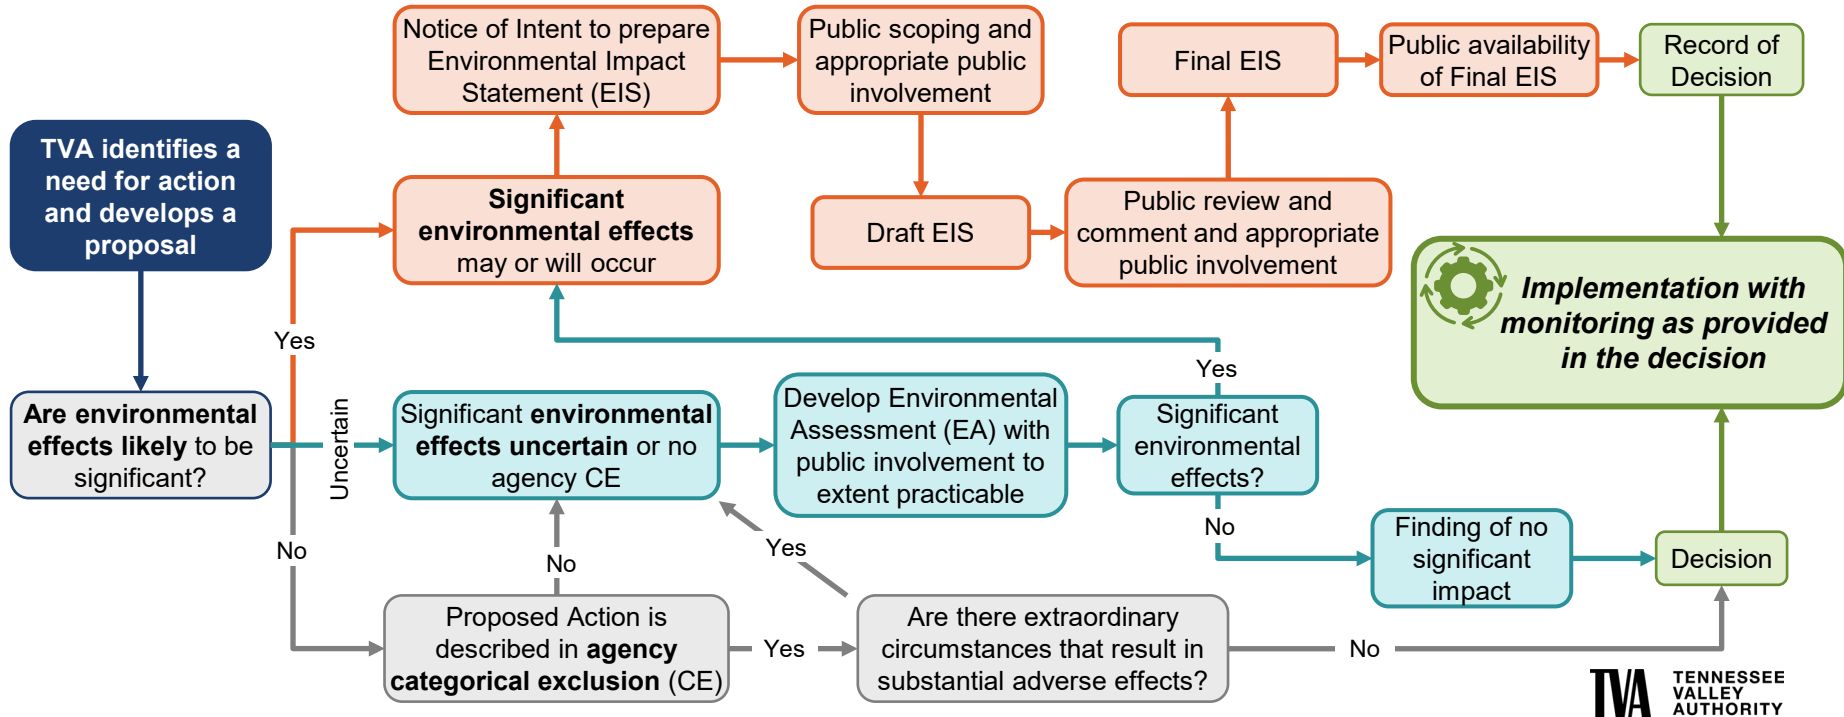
TVA identifies a need for action and develops a proposal

Are environmental effects likely to be significant?

Yes

Uncertain

No

Significant environmental effects may or will occur

Notice of Intent to prepare Environmental Impact Statement (EIS)

Public scoping and appropriate public involvement

Draft EIS

Public review and comment and appropriate public involvement

Final EIS

Public availability of Final EIS

Record of Decision

Implementation with monitoring as provided in the decision

Significant environmental effects uncertain or no agency CE

Develop Environmental Assessment (EA) with public involvement to extent practicable

Significant environmental effects?

Yes

No

Finding of no significant impact

Decision

No

Yes

Proposed Action is described in agency categorical exclusion (CE)

Yes

Are there extraordinary circumstances that result in substantial adverse effects?

No

TVA TENNESSEE VALLEY AUTHORITY